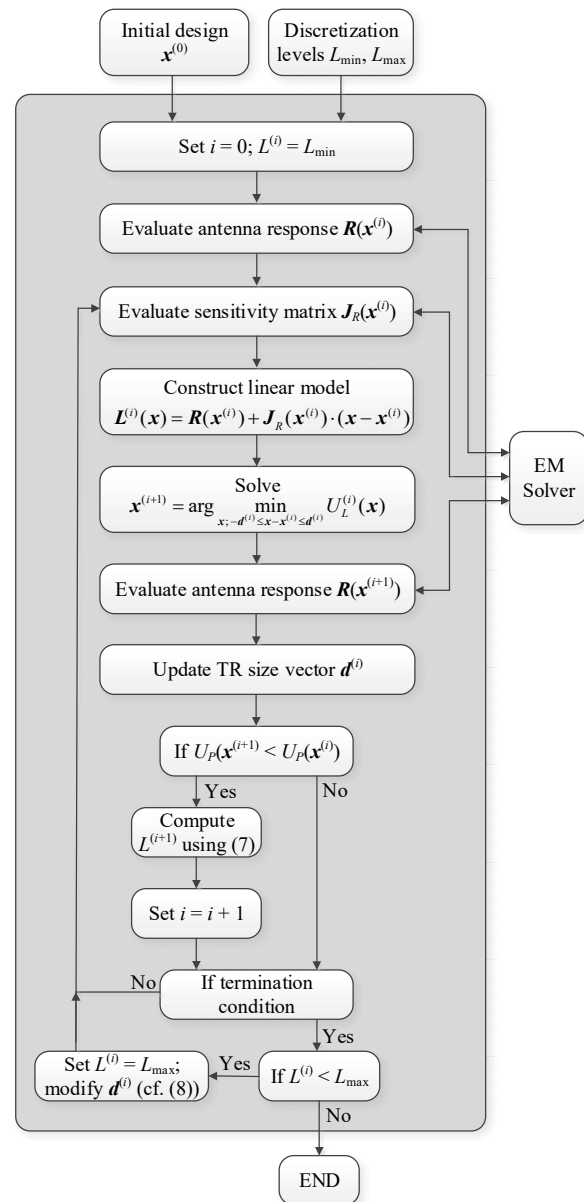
Initial design $\boldsymbol{x}^{(0)}$

Discretization levels $L_{\min}$, $L_{\max}$

Set $i = 0$; $L^{(i)} = L_{\min}$

Evaluate antenna response $\boldsymbol{R}(\boldsymbol{x}^{(i)})$

Evaluate sensitivity matrix $\boldsymbol{J}_R(\boldsymbol{x}^{(i)})$

Construct linear model
$\boldsymbol{L}^{(i)}(\boldsymbol{x}) = \boldsymbol{R}(\boldsymbol{x}^{(i)}) + \boldsymbol{J}_R(\boldsymbol{x}^{(i)}) \cdot (\boldsymbol{x} - \boldsymbol{x}^{(i)})$

Solve
$\boldsymbol{x}^{(i+1)} = \arg \min_{\boldsymbol{x};\, -\boldsymbol{d}^{(i)} \leq \boldsymbol{x}-\boldsymbol{x}^{(i)} \leq \boldsymbol{d}^{(i)}} U_L^{(i)}(\boldsymbol{x})$

EM Solver

Evaluate antenna response $\boldsymbol{R}(\boldsymbol{x}^{(i+1)})$

Update TR size vector $\boldsymbol{d}^{(i)}$

If $U_P(\boldsymbol{x}^{(i+1)}) < U_P(\boldsymbol{x}^{(i)})$

Yes

No

Compute $L^{(i+1)}$ using (7)

Set $i = i + 1$

No

If termination condition

Yes

Set $L^{(i)} = L_{\max}$; modify $\boldsymbol{d}^{(i)}$ (cf. (8))

Yes

If $L^{(i)} < L_{\max}$

No

END